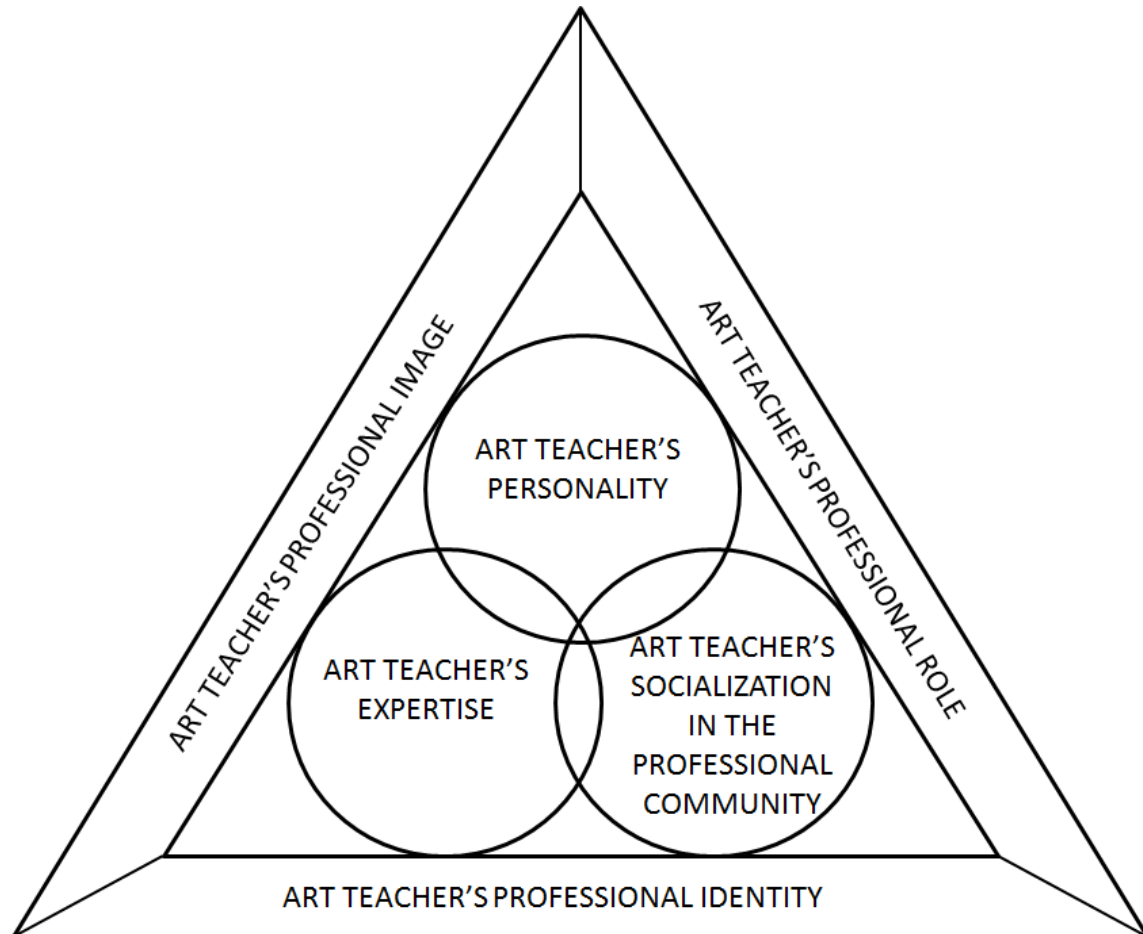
ART TEACHER'S PROFESSIONAL IMAGE

ART TEACHER'S PROFESSIONAL ROLE

ART TEACHER'S PERSONALITY

ART TEACHER'S EXPERTISE

ART TEACHER'S SOCIALIZATION IN THE PROFESSIONAL COMMUNITY

ART TEACHER'S PROFESSIONAL IDENTITY